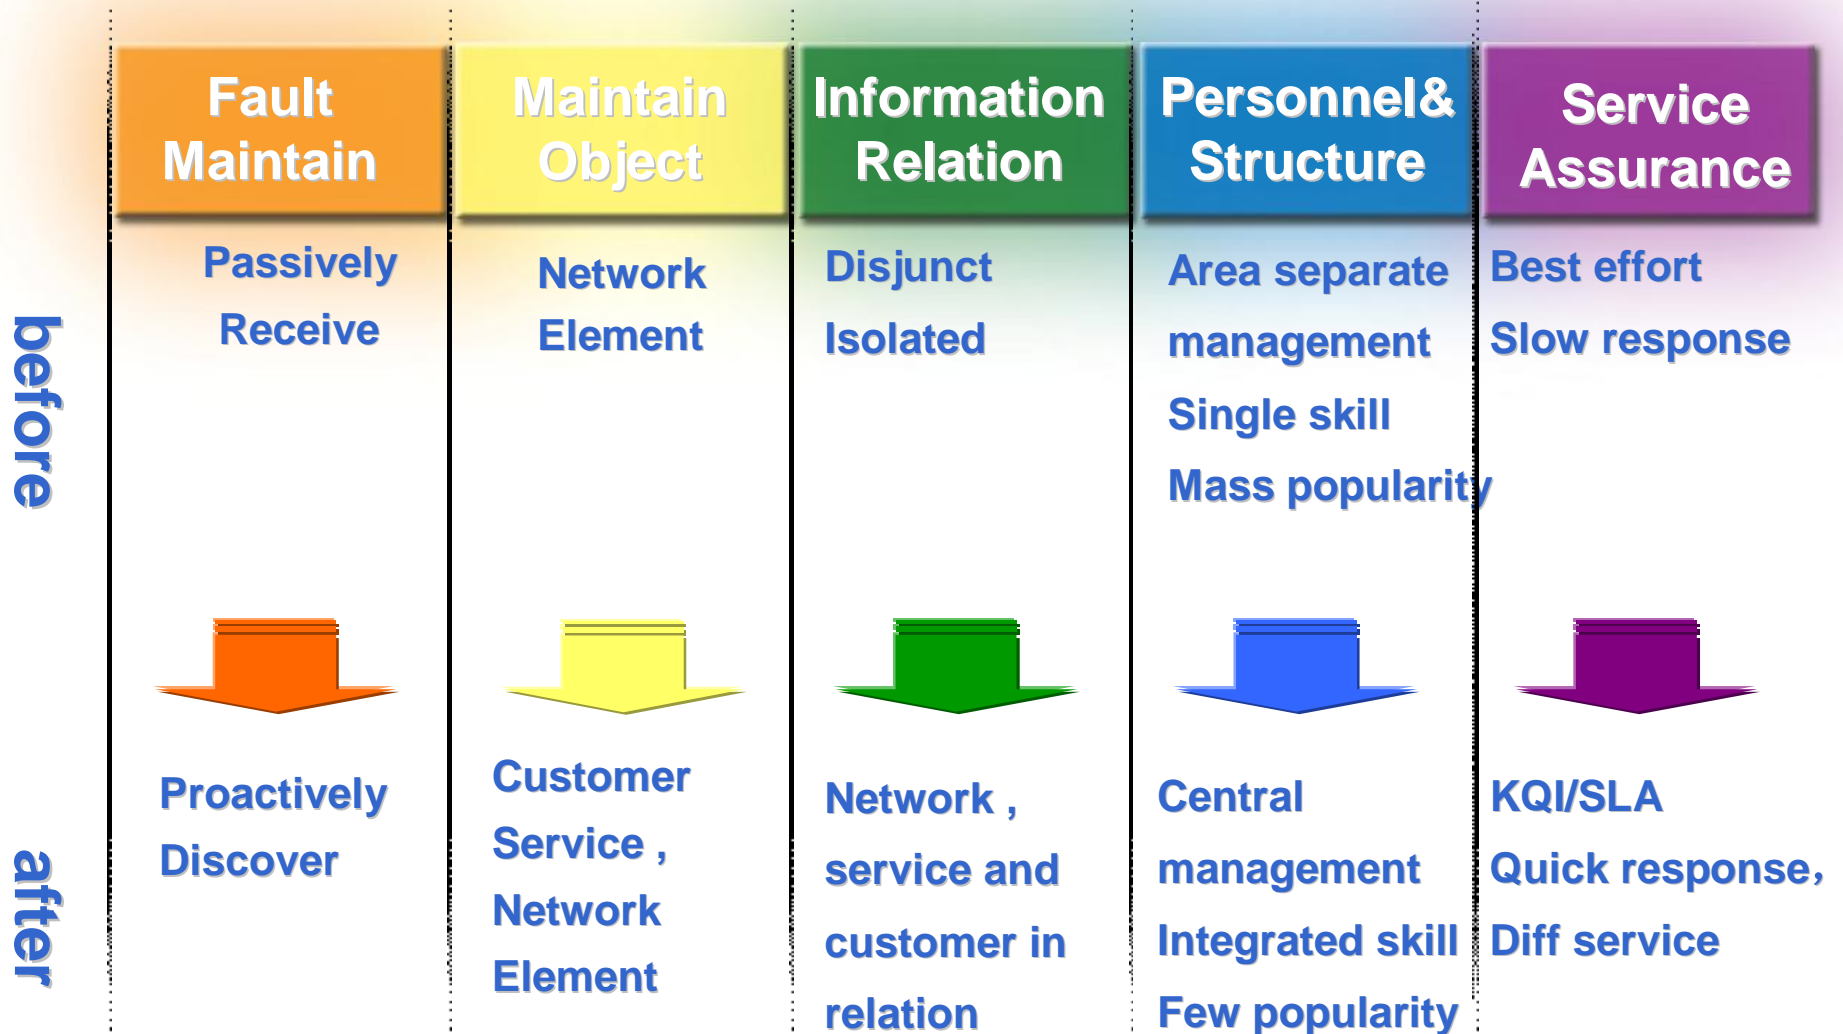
before

after

| Fault Maintain | Maintain Object | Information Relation | Personnel& Structure | Service Assurance |
|---|---|---|---|---|
| Passively Receive | Network Element | Disjunct Isolated | Area separate management Single skill Mass popularity | Best effort Slow response |
| Proactively Discover | Customer Service , Network Element | Network , service and customer in relation | Central management Integrated skill Few popularity | KQI/SLA Quick response, Diff service |